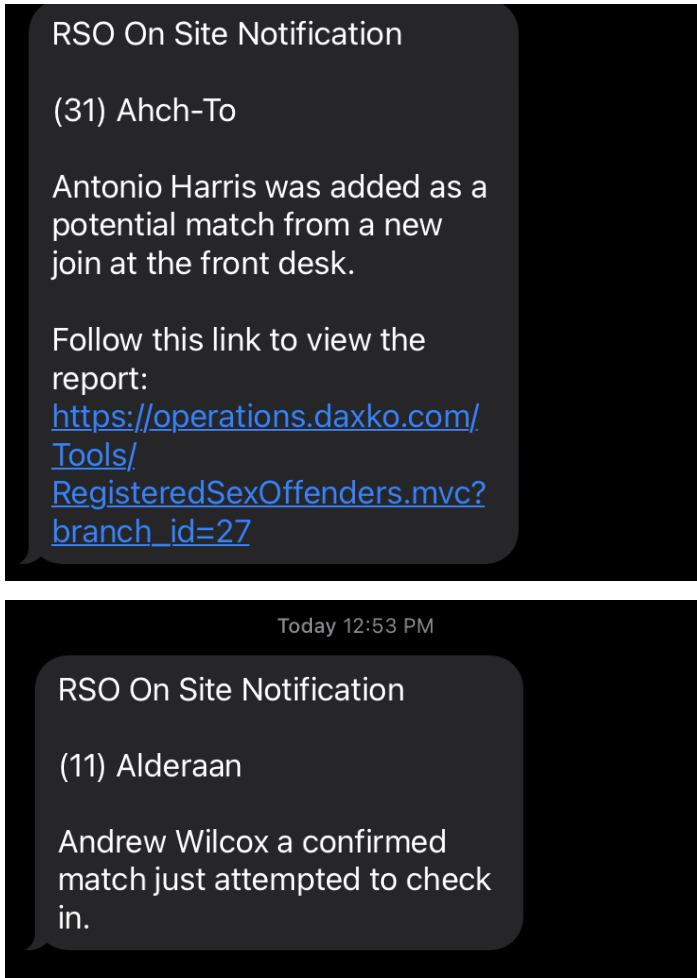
RSO On Site Notification

(31) Ahch-To

Antonio Harris was added as a potential match from a new join at the front desk.

Follow this link to view the report: https://operations.daxko.com/Tools/RegisteredSexOffenders.mvc?branch_id=27

Today 12:53 PM

RSO On Site Notification

(11) Alderaan

Andrew Wilcox a confirmed match just attempted to check in.